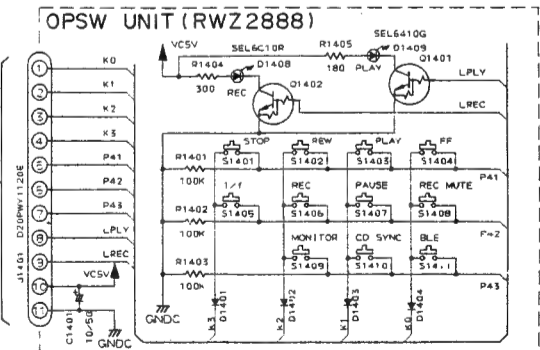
OPSW UNIT (RWZ2888)

VC5V
SEL6C10R
R1405
SEL6410G
D1409
R1404
D1408
180
PLAY
Q1401
LPLY
300
REC
Q1402
LREC
STOP
REW
PLAY
FF
R1401
S1401
S1402
S1403
S1404
100K
P41
1/f
REC
PAUSE
REC MUTE
R1402
S1405
S1406
S1407
S1408
100K
P42
MONITOR
CD SYNC
BLE
R1403
S1409
S1410
S1411
100K
P43
GNDC
k3
D1401
k2
D1402
k1
D1403
k0
D1404

1
2
3
4
5
6
7
8
9
10
11
K0
K1
K2
K3
P41
P42
P43
LPLY
LREC
VC5V
D20PWY1120E
J1401
C1401
10/50
GNDC